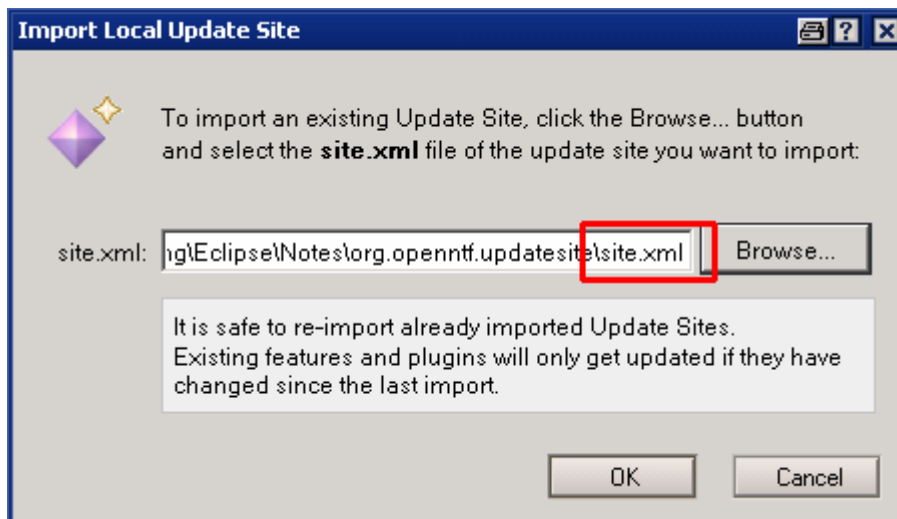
Import Local Update Site

?

To import an existing Update Site, click the Browse... button and select the **site.xml** file of the update site you want to import:

site.xml: ng\Eclipse\Notes\org.openntf.updatesite\site.xml

Browse...

It is safe to re-import already imported Update Sites.
Existing features and plugins will only get updated if they have changed since the last import.

OK

Cancel